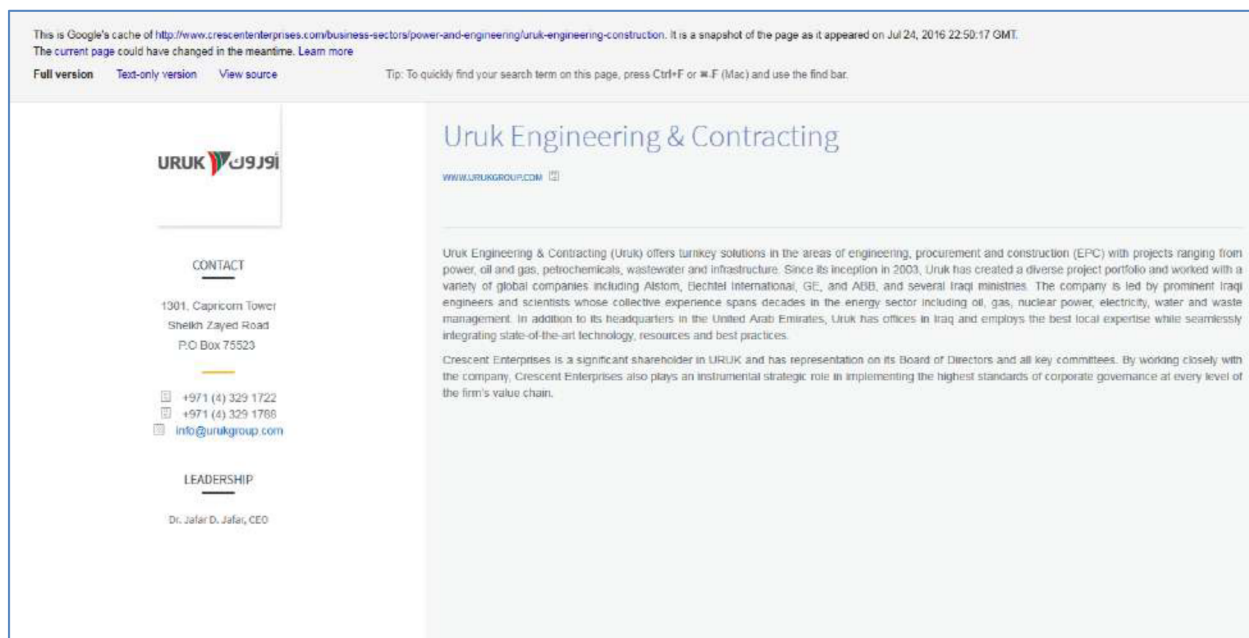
This is Google's cache of http://www.crescententerprises.com/business-sectors/power-and-engineering/uruk-engineering-construction. It is a snapshot of the page as it appeared on Jul 24, 2016 22:50:17 GMT. The current page could have changed in the meantime. Learn more

Full version Text-only version View source

Tip: To quickly find your search term on this page, press Ctrl+F or ⌘-F (Mac) and use the find bar.

URUK أوروك

CONTACT

1301, Capricorn Tower
Sheikh Zayed Road
P.O Box 75523

+971 (4) 329 1722
+971 (4) 329 1788
info@urukgroup.com

LEADERSHIP

Dr. Jafar D. Jafar, CEO

Uruk Engineering & Contracting

WWW.URUKGROUP.COM

Uruk Engineering & Contracting (Uruk) offers turnkey solutions in the areas of engineering, procurement and construction (EPC) with projects ranging from power, oil and gas, petrochemicals, wastewater and infrastructure. Since its inception in 2003, Uruk has created a diverse project portfolio and worked with a variety of global companies including Alstom, Bechtel International, GE, and ABB, and several Iraqi ministries. The company is led by prominent Iraqi engineers and scientists whose collective experience spans decades in the energy sector including oil, gas, nuclear power, electricity, water and waste management. In addition to its headquarters in the United Arab Emirates, Uruk has offices in Iraq and employs the best local expertise while seamlessly integrating state-of-the-art technology, resources and best practices.

Crescent Enterprises is a significant shareholder in URUK and has representation on its Board of Directors and all key committees. By working closely with the company, Crescent Enterprises also plays an instrumental strategic role in implementing the highest standards of corporate governance at every level of the firm's value chain.